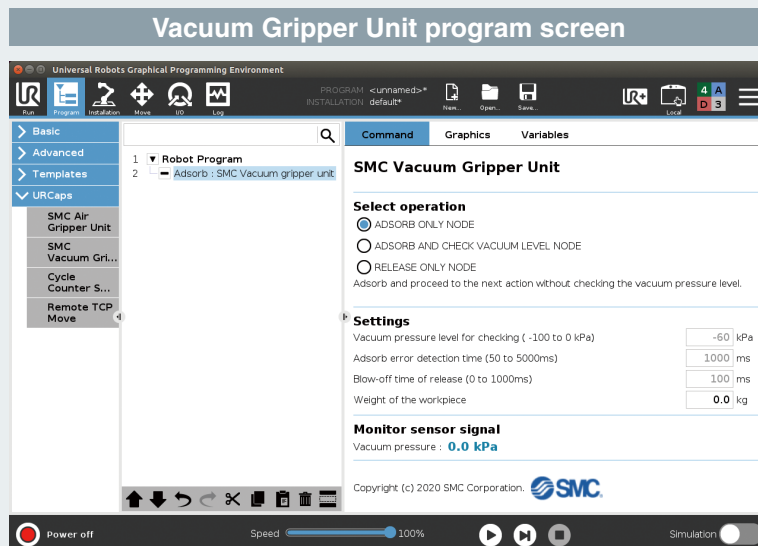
Vacuum Gripper Unit program screen

Universal Robots Graphical Programming Environment

Run Program Installation Move I/O Log

PROGRAM <unnamed>*
INSTALLATION default*

New... Open... Save...

Local

4 A
D 3

Basic
Advanced
Templates
URCaps
SMC Air Gripper Unit
SMC Vacuum Gri...
Cycle Counter S...
Remote TCP Move

1 Robot Program
2 Adsorb : SMC Vacuum gripper unit

Command Graphics Variables

SMC Vacuum Gripper Unit

Select operation
ADSORB ONLY NODE
ADSORB AND CHECK VACUUM LEVEL NODE
RELEASE ONLY NODE
Adsorb and proceed to the next action without checking the vacuum pressure level.

Settings
Vacuum pressure level for checking ( -100 to 0 kPa) -60 kPa
Adsorb error detection time (50 to 5000ms) 1000 ms
Blow-off time of release (0 to 1000ms) 100 ms
Weight of the workpiece 0.0 kg

Monitor sensor signal
Vacuum pressure : 0.0 kPa

Copyright (c) 2020 SMC Corporation. SMC

Power off Speed 100% Simulation